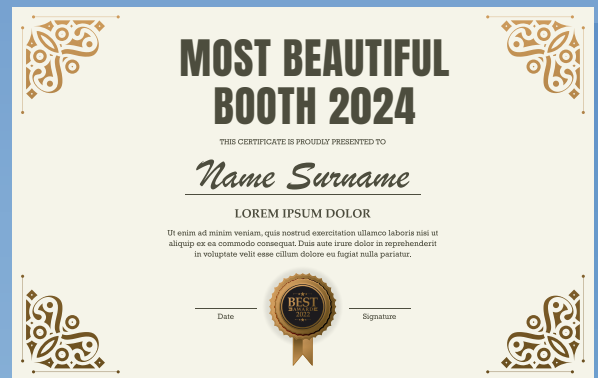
MOST BEAUTIFUL BOOTH 2024

THIS CERTIFICATE IS PROUDLY PRESENTED TO

Name Surname

LOREM IPSUM DOLOR

Ut enim ad minim veniam, quis nostrud exercitation ullamco laboris nisi ut aliquip ex ea commodo consequat. Duis aute irure dolor in reprehenderit in voluptate velit esse cillum dolore eu fugiat nulla pariatur.

Date

BEST
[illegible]
2023

Signature